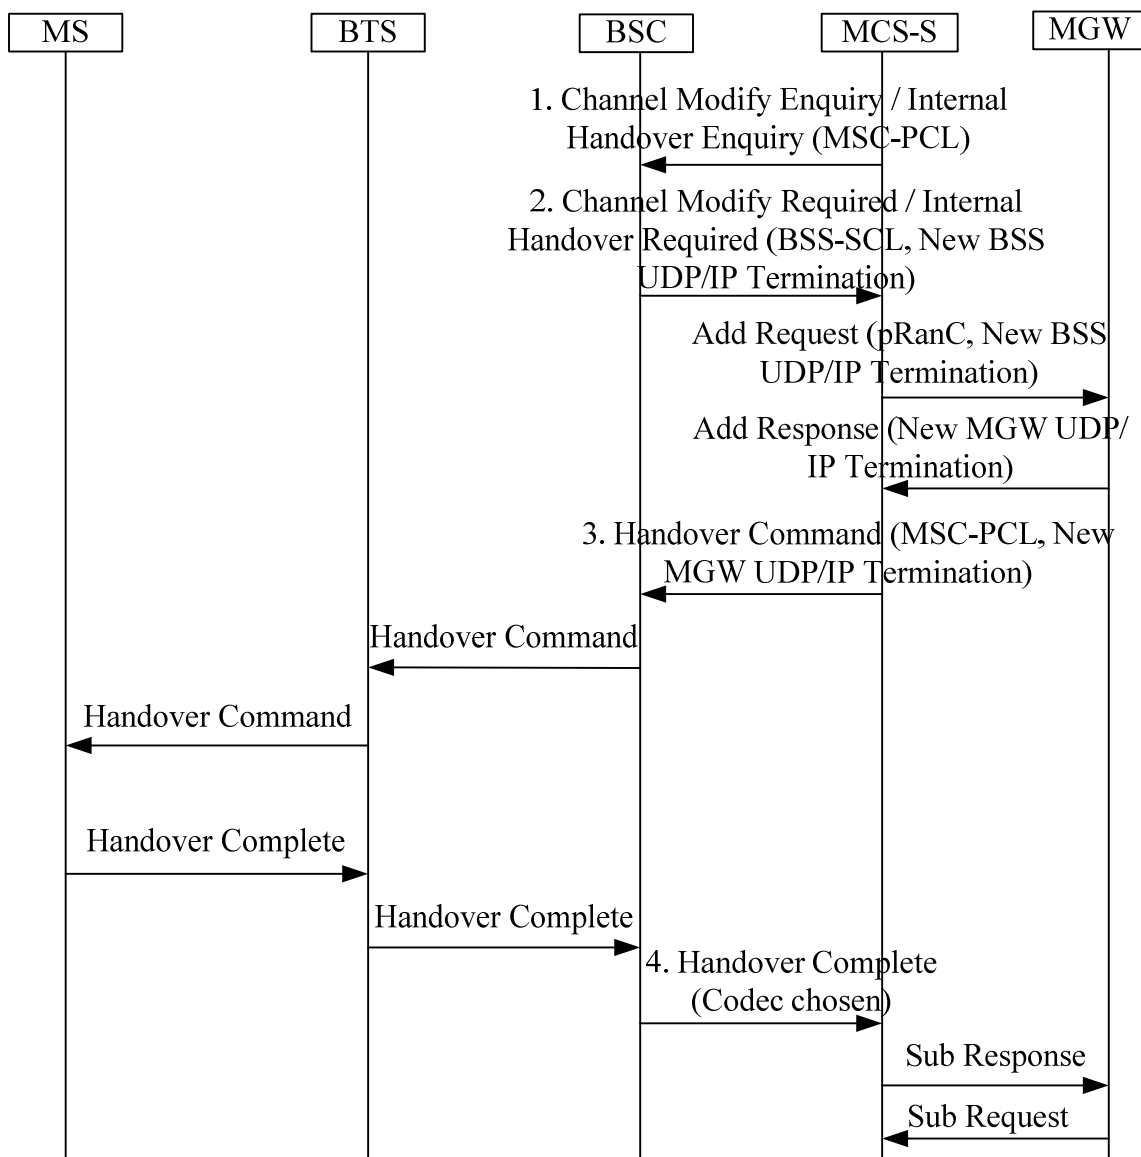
MS

BTS

BSC

MCS-S

MGW

1. Channel Modify Enquiry / Internal Handover Enquiry (MSC-PCL)

2. Channel Modify Required / Internal Handover Required (BSS-SCL, New BSS UDP/IP Termination)

Add Request (pRanC, New BSS UDP/IP Termination)

Add Response (New MGW UDP/ IP Termination)

3. Handover Command (MSC-PCL, New MGW UDP/IP Termination)

Handover Command

Handover Command

Handover Complete

Handover Complete

4. Handover Complete (Codec chosen)

Sub Response

Sub Request